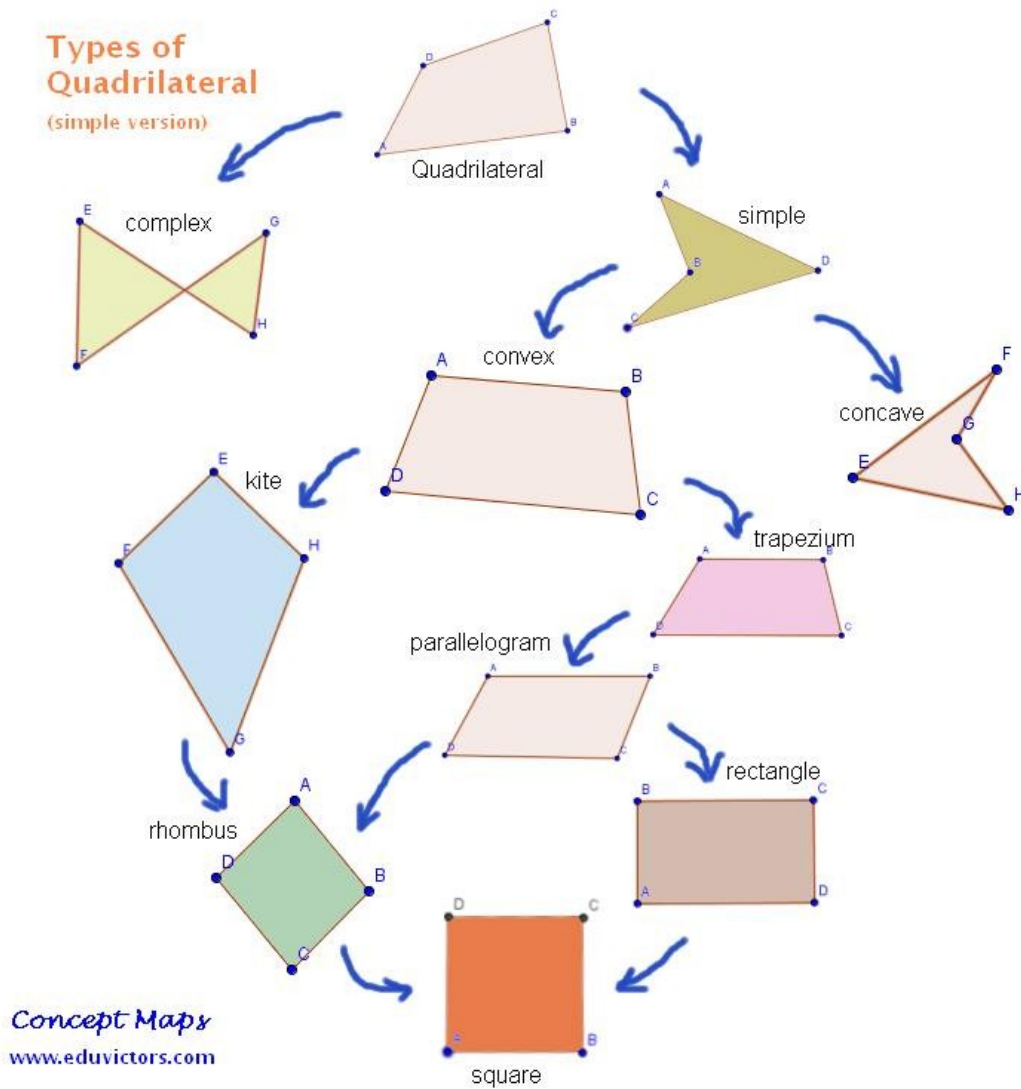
Types of Quadrilateral
(simple version)

C
D
B
A
Quadrilateral

E
complex
G
H
F

A
simple
B
D
C

convex
A
B
D
C

F
concave
G
E
H

E
kite
F
H
G

A
trapezium
B
D
C

parallelogram
A
B
D
C

rectangle
B
C
A
D

A
rhombus
D
B
C

D
C
A
B
square

Concept Maps
www.eduvictors.com